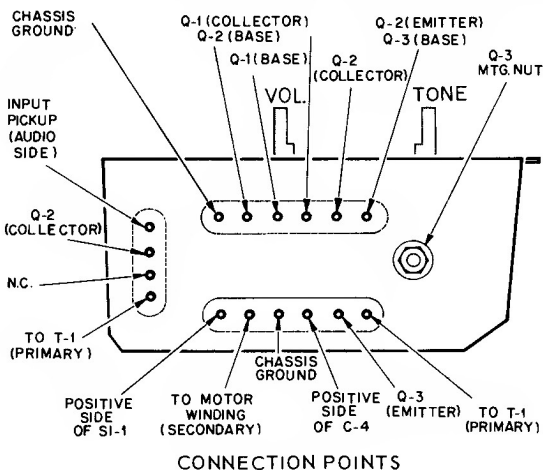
CHASSIS GROUND

Q-1 (COLLECTOR) Q-2 (BASE)

Q-1 (BASE)

Q-2 (COLLECTOR)

Q-2 (EMITTER) Q-3 (BASE)

Q-3 MTG. NUT

VOL.

TONE

INPUT PICKUP (AUDIO SIDE)

Q-2 (COLLECTOR)

N.C.

TO T-1 (PRIMARY)

POSITIVE SIDE OF SI-1

TO MOTOR WINDING (SECONDARY)

CHASSIS GROUND

POSITIVE SIDE OF C-4

Q-3 (EMITTER)

TO T-1 (PRIMARY)

CONNECTION POINTS